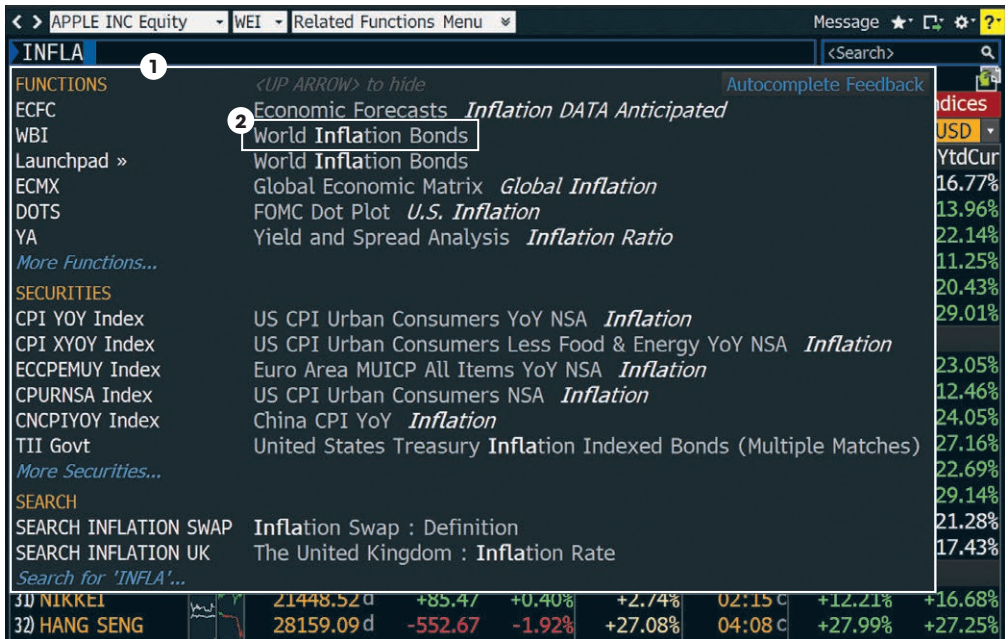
< > APPLE INC Equity WEI Related Functions Menu Message ★ ?

INFLA <Search>

1

FUNCTIONS <UP ARROW> to hide Autocomplete Feedback

ECFC Economic Forecasts *Inflation DATA Anticipated*
WBI World Inflation Bonds
Launchpad » World Inflation Bonds
ECMX Global Economic Matrix *Global Inflation*
DOTS FOMC Dot Plot *U.S. Inflation*
YA Yield and Spread Analysis *Inflation Ratio*
More Functions...

2

SECURITIES
CPI YOY Index US CPI Urban Consumers YoY NSA *Inflation*
CPI XYOY Index US CPI Urban Consumers Less Food & Energy YoY NSA *Inflation*
ECCPEMUY Index Euro Area MUICP All Items YoY NSA *Inflation*
CPURNSA Index US CPI Urban Consumers NSA *Inflation*
CNCPIYOY Index China CPI YoY *Inflation*
TII Govt United States Treasury Inflation Indexed Bonds (Multiple Matches)
More Securities...

SEARCH
SEARCH INFLATION SWAP Inflation Swap : Definition
SEARCH INFLATION UK The United Kingdom : Inflation Rate
Search for 'INFLA'...

ndices
USD
YtdCur
16.77%
13.96%
22.14%
11.25%
20.43%
29.01%
23.05%
12.46%
24.05%
27.16%
22.69%
29.14%
21.28%
17.43%

31) NIKKEI 21448.52 d +85.47 +0.40% +2.74% 02:15 c +12.21% +16.68%
32) HANG SENG 28159.09 d -552.67 -1.92% +27.08% 04:08 c +27.99% +27.25%